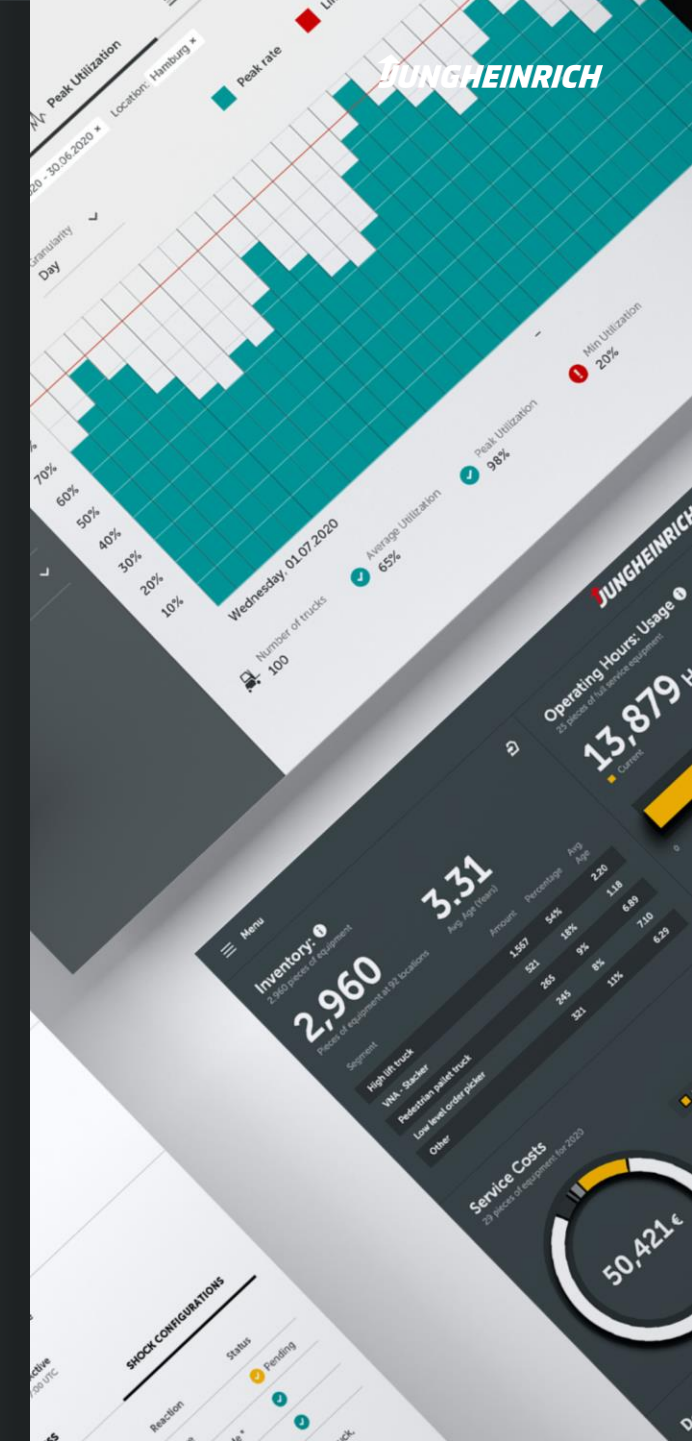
JUNGHEINRICH

Peak Utilization
20 - 30.06.2020 ×
Location: Hamburg ×
Peak rate
Li
Granularity
Day

70%
60%
50%
40%
30%
20%
10%

Wednesday, 01.07.2020

Number of trucks
100
Average Utilization
65%
Peak Utilization
98%
Min Utilization
20%

JUNGHEINRICH

Menu

Inventory:
2,960 pieces of equipment
2,960
Pieces of equipment at 92 locations
3.31
Avg. Age (Years)

| Segment | Amount | Percentage | Avg. Age |
|---|---|---|---|
| High lift truck | 1,567 | 54% | 2.20 |
| VNA - Stacker | 521 | 18% | 1.18 |
| Pedestrian pallet truck | 265 | 9% | 6.89 |
| Low level order picker | 245 | 8% | 7.10 |
| Other | 321 | 11% | 6.29 |

Operating Hours: Usage
25 pieces of full service equipment
13,879 H
Current

Service Costs
23 pieces of equipment for 2020
50,421 €

SHOCK CONFIGURATIONS
Active
00 UTC
Reaction
Status
Pending